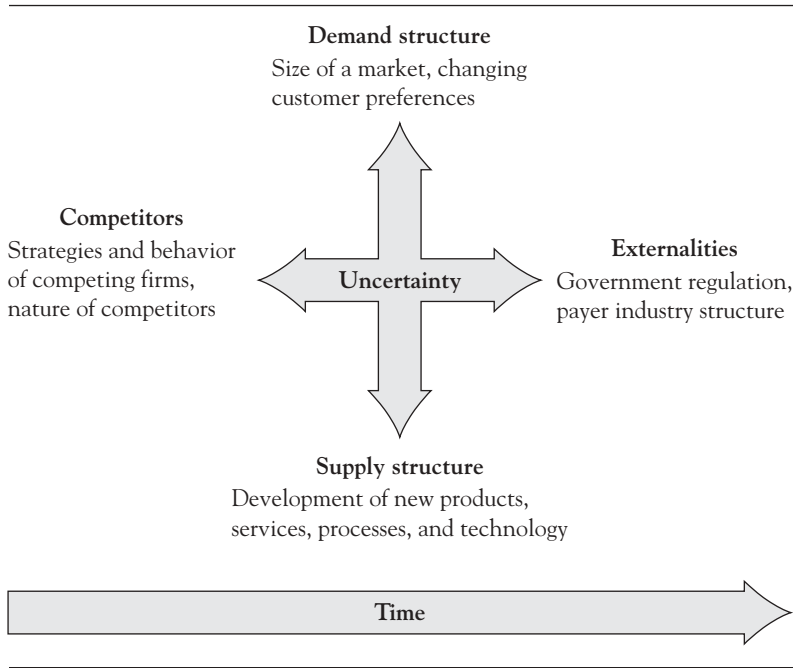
**Demand structure**
Size of a market, changing customer preferences

**Competitors**
Strategies and behavior of competing firms, nature of competitors

**Uncertainty**

**Externalities**
Government regulation, payer industry structure

**Supply structure**
Development of new products, services, processes, and technology

**Time**